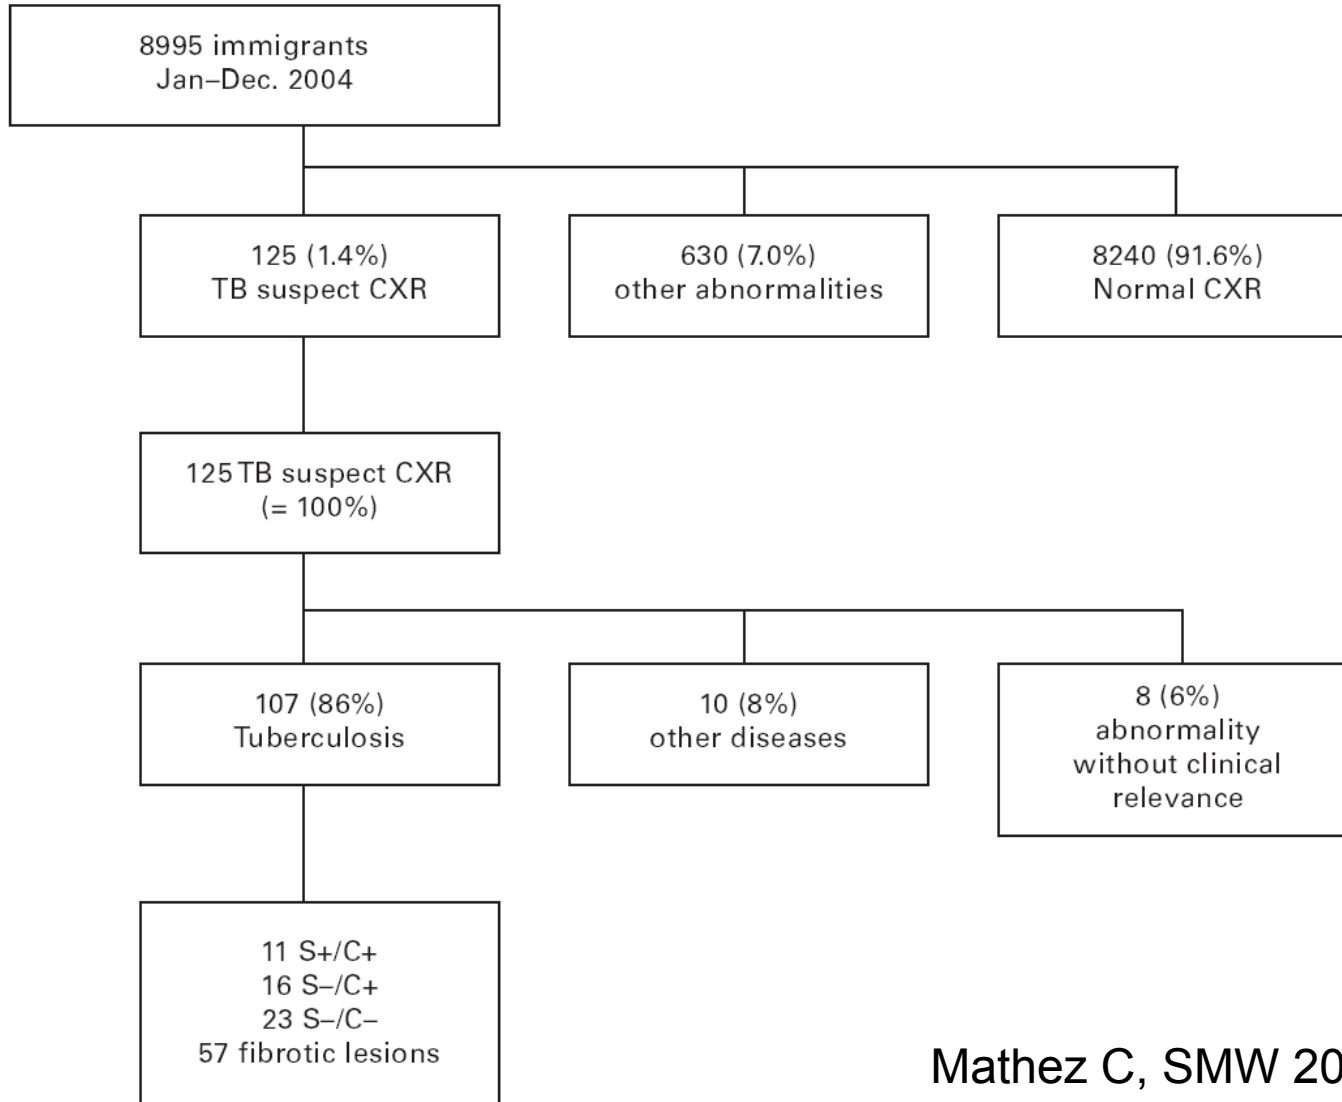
8995 immigrants
Jan–Dec. 2004

125 (1.4%)
TB suspect CXR

630 (7.0%)
other abnormalities

8240 (91.6%)
Normal CXR

125 TB suspect CXR
(= 100%)

107 (86%)
Tuberculosis

10 (8%)
other diseases

8 (6%)
abnormality without clinical relevance

11 S+/C+
16 S–/C+
23 S–/C–
57 fibrotic lesions

Mathez C, SMW 20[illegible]